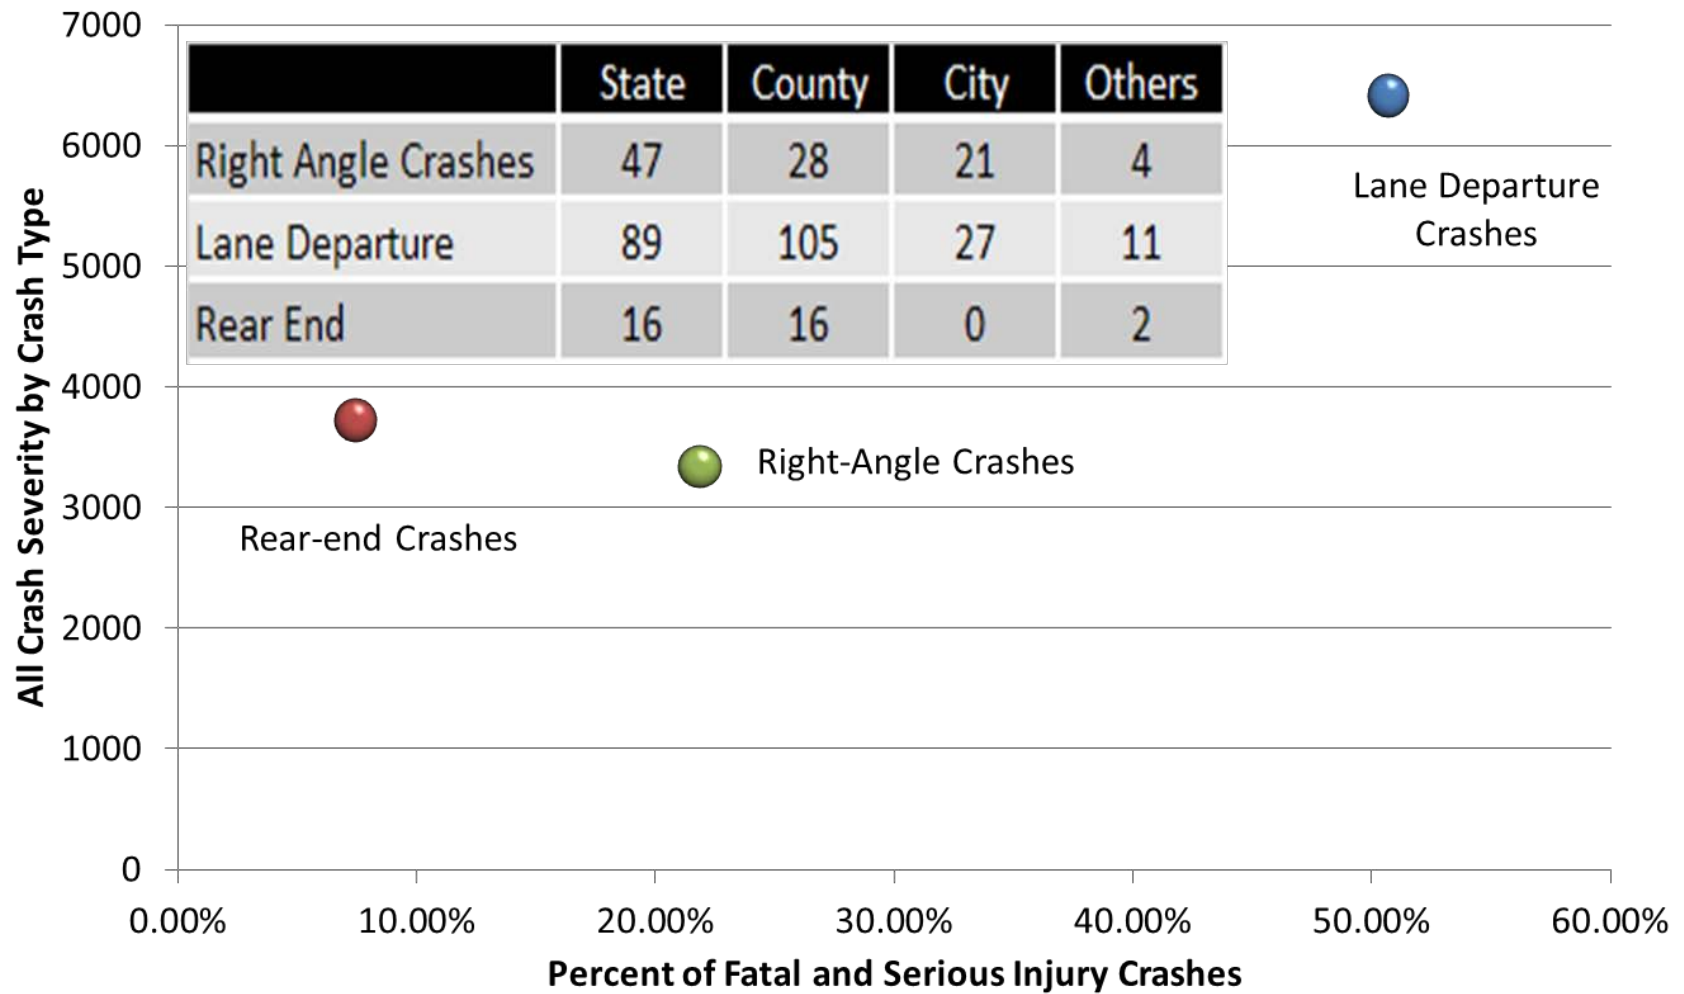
7000
6000
5000
4000
3000
2000
1000
0

All Crash Severity by Crash Type

| | State | County | City | Others |
|---|---|---|---|---|
| Right Angle Crashes | 47 | 28 | 21 | 4 |
| Lane Departure | 89 | 105 | 27 | 11 |
| Rear End | 16 | 16 | 0 | 2 |

Lane Departure Crashes

Right-Angle Crashes

Rear-end Crashes

0.00% 10.00% 20.00% 30.00% 40.00% 50.00% 60.00%

Percent of Fatal and Serious Injury Crashes